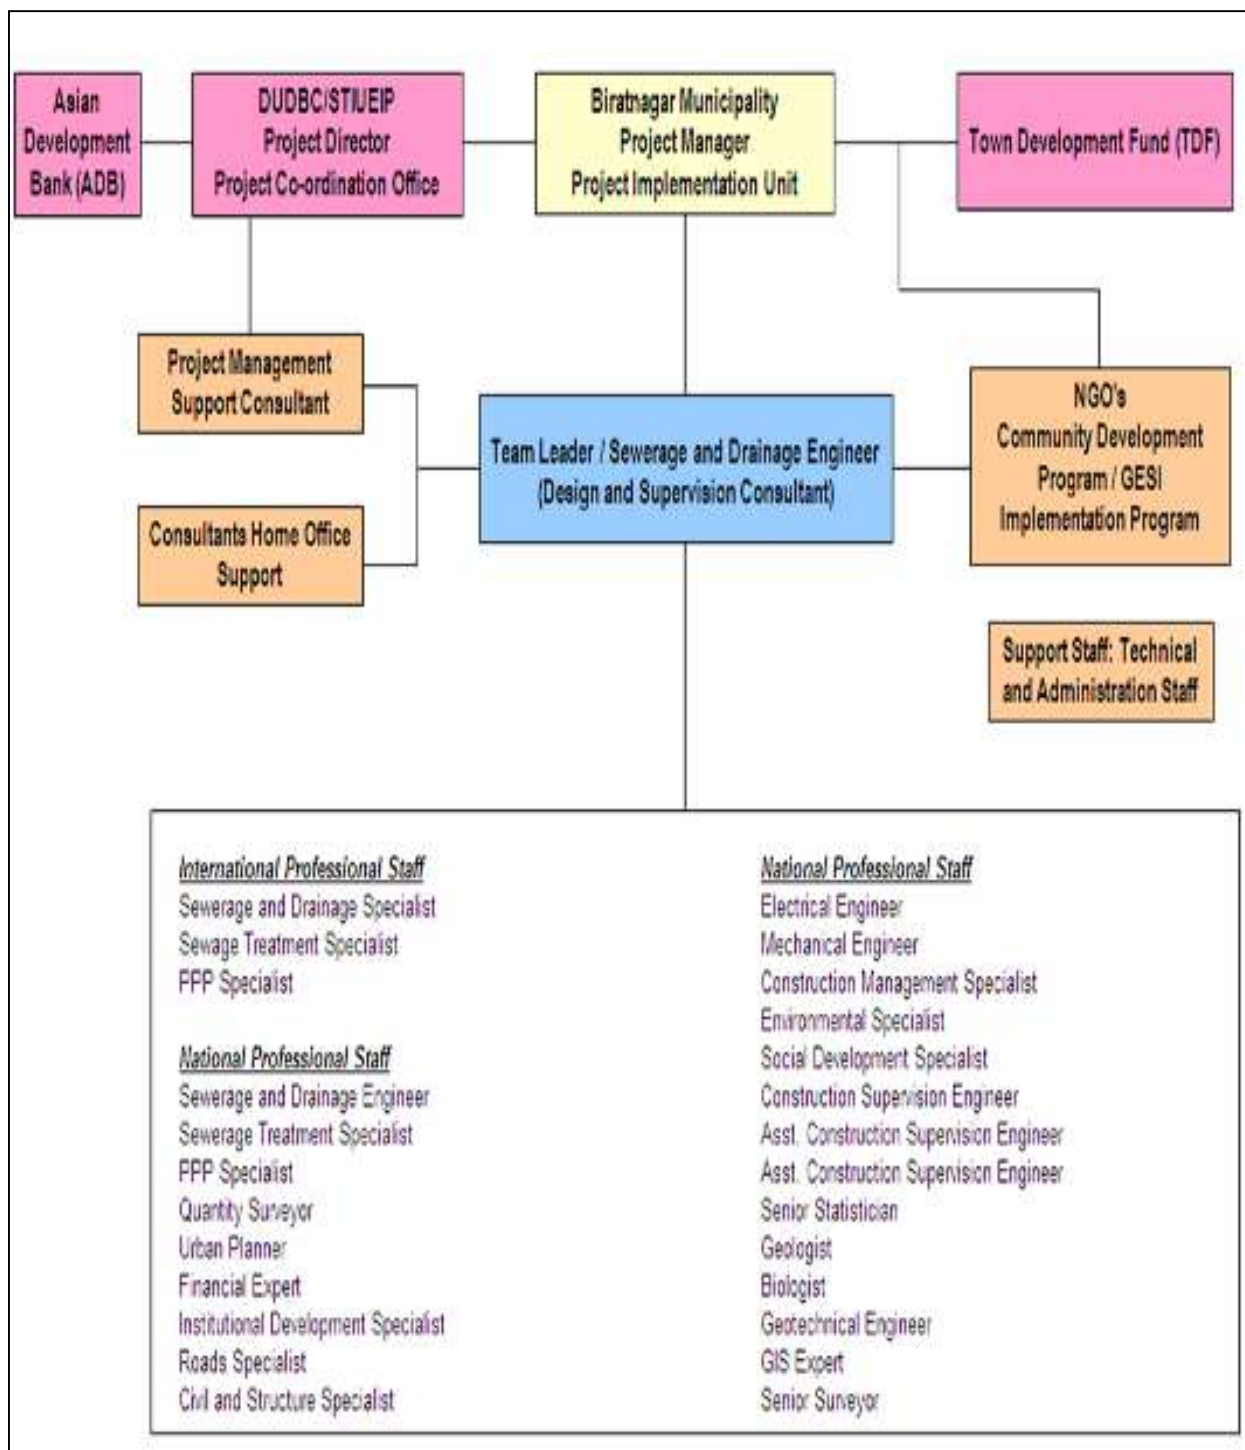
Asian Development Bank (ADB)

DUDBC/STIUEIP
Project Director
Project Co-ordination Office

Biratnagar Municipality
Project Manager
Project Implementation Unit

Town Development Fund (TDF)

Project Management Support Consultant

Team Leader / Sewerage and Drainage Engineer
(Design and Supervision Consultant)

NGO's
Community Development Program / GESI Implementation Program

Consultants Home Office Support

Support Staff: Technical and Administration Staff

International Professional Staff
Sewerage and Drainage Specialist
Sewage Treatment Specialist
PPP Specialist

National Professional Staff
Sewerage and Drainage Engineer
Sewerage Treatment Specialist
PPP Specialist
Quantity Surveyor
Urban Planner
Financial Expert
Institutional Development Specialist
Roads Specialist
Civil and Structure Specialist

National Professional Staff
Electrical Engineer
Mechanical Engineer
Construction Management Specialist
Environmental Specialist
Social Development Specialist
Construction Supervision Engineer
Asst. Construction Supervision Engineer
Asst. Construction Supervision Engineer
Senior Statistician
Geologist
Biologist
Geotechnical Engineer
GIS Expert
Senior Surveyor